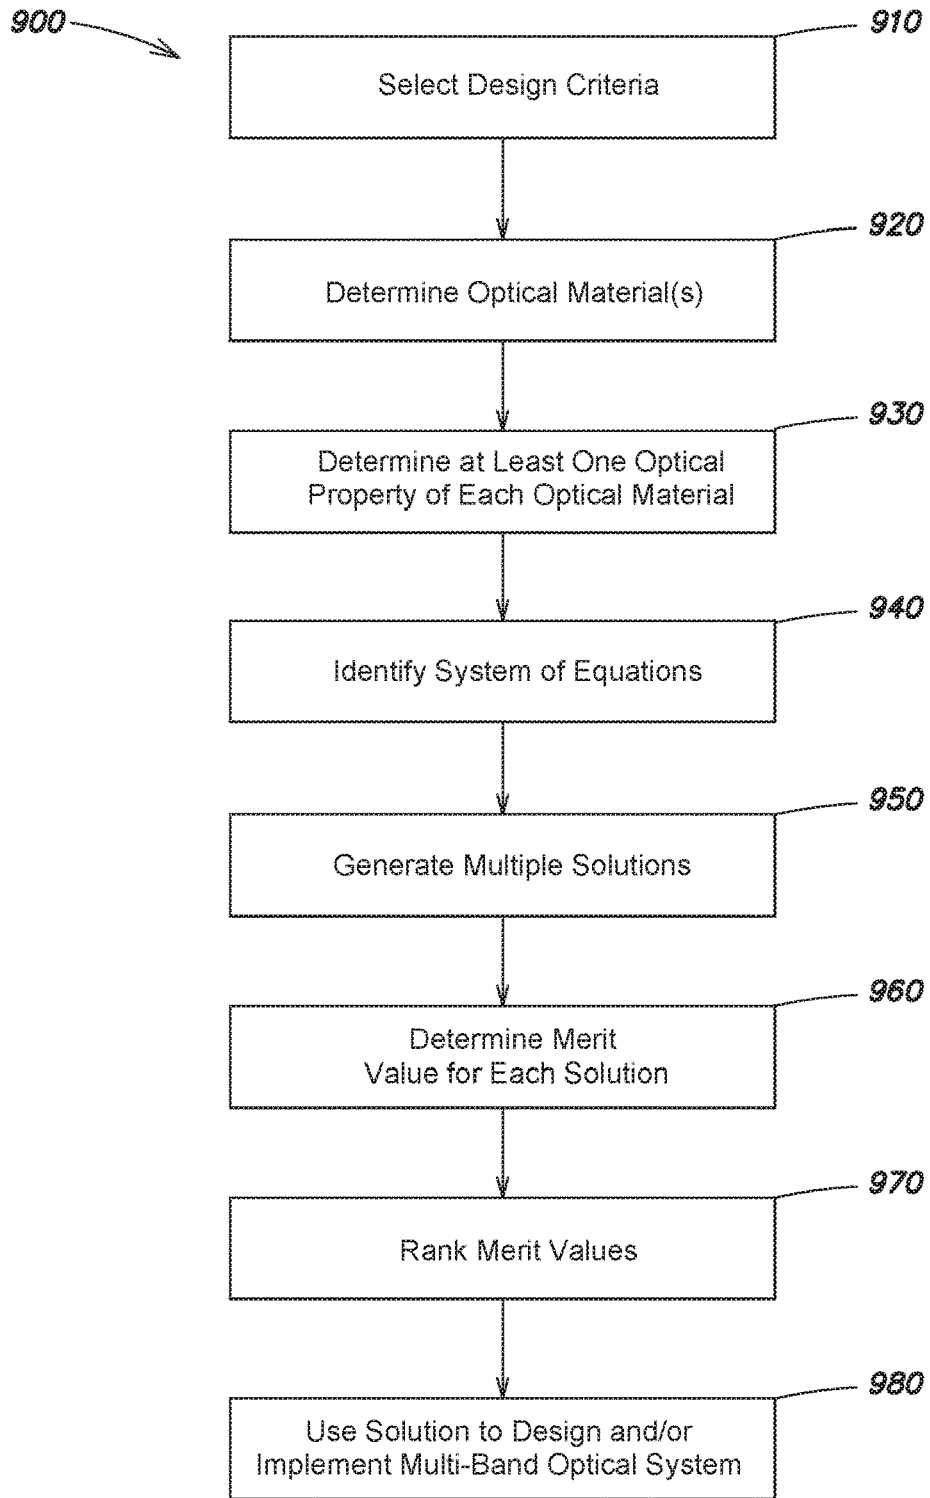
900

910
Select Design Criteria

920
Determine Optical Material(s)

930
Determine at Least One Optical Property of Each Optical Material

940
Identify System of Equations

950
Generate Multiple Solutions

960
Determine Merit Value for Each Solution

970
Rank Merit Values

980
Use Solution to Design and/or Implement Multi-Band Optical System